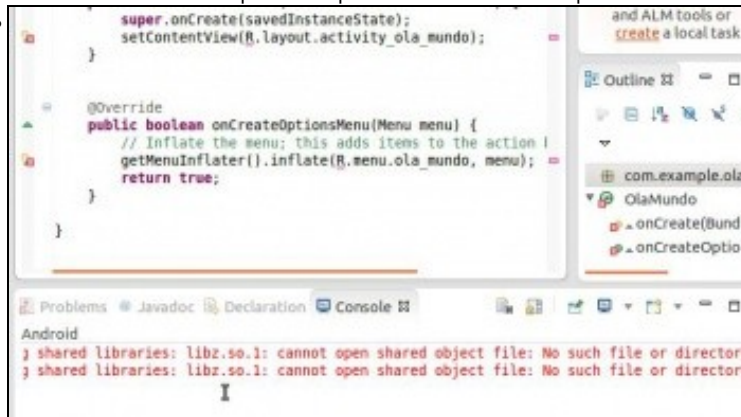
super.onCreate(savedInstanceState);
setContentView(R.layout.activity_ola_mundo);
}

@Override
public boolean onCreateOptionsMenu(Menu menu) {
// Inflate the menu; this adds items to the action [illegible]
getMenuInflater().inflate(R.menu.ola_mundo, menu);
return true;
}

}

and ALM tools or create a local task

Outline

com.example.ola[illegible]
OlaMundo
onCreate(Bund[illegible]
onCreateOptio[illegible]

Problems Javadoc Declaration Console

Android
} shared libraries: libz.so.1: cannot open shared object file: No such file or director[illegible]
} shared libraries: libz.so.1: cannot open shared object file: No such file or director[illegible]